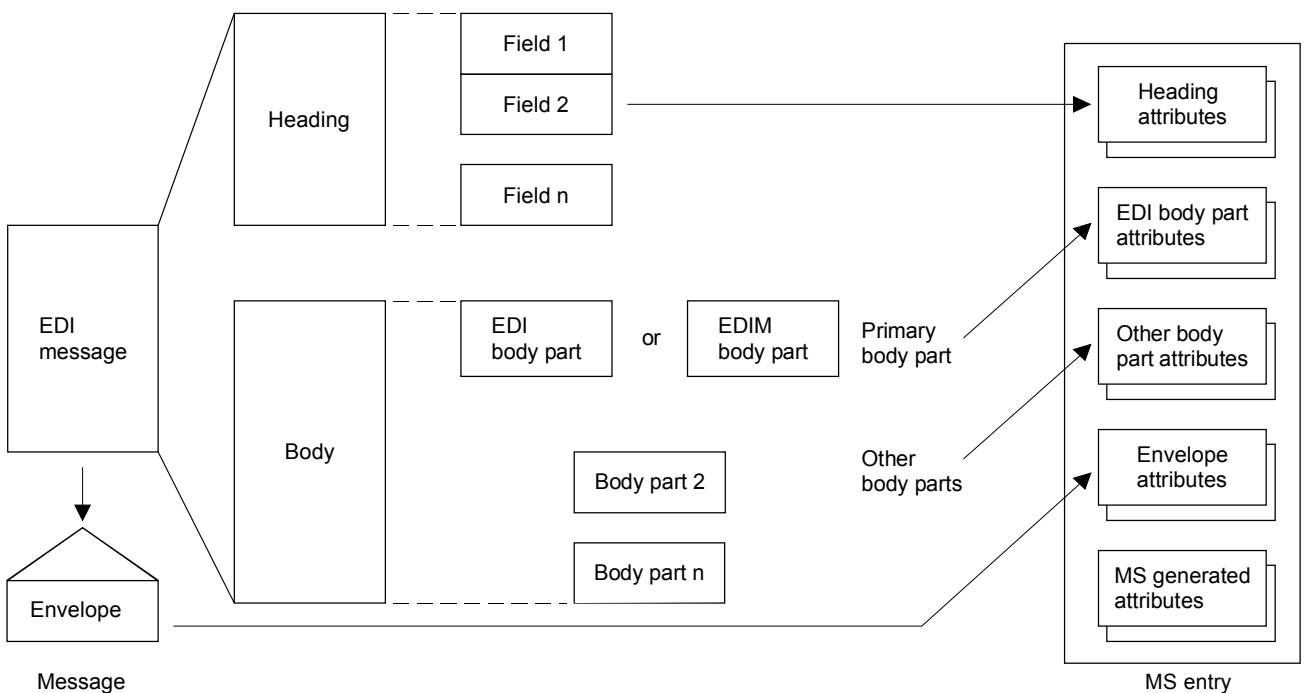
EDI message

Heading

Field 1

Field 2

Field n

Body

EDI body part

or

EDIM body part

Body part 2

Body part n

Envelope

Message

Primary body part

Other body parts

Heading attributes

EDI body part attributes

Other body part attributes

Envelope attributes

MS generated attributes

MS entry